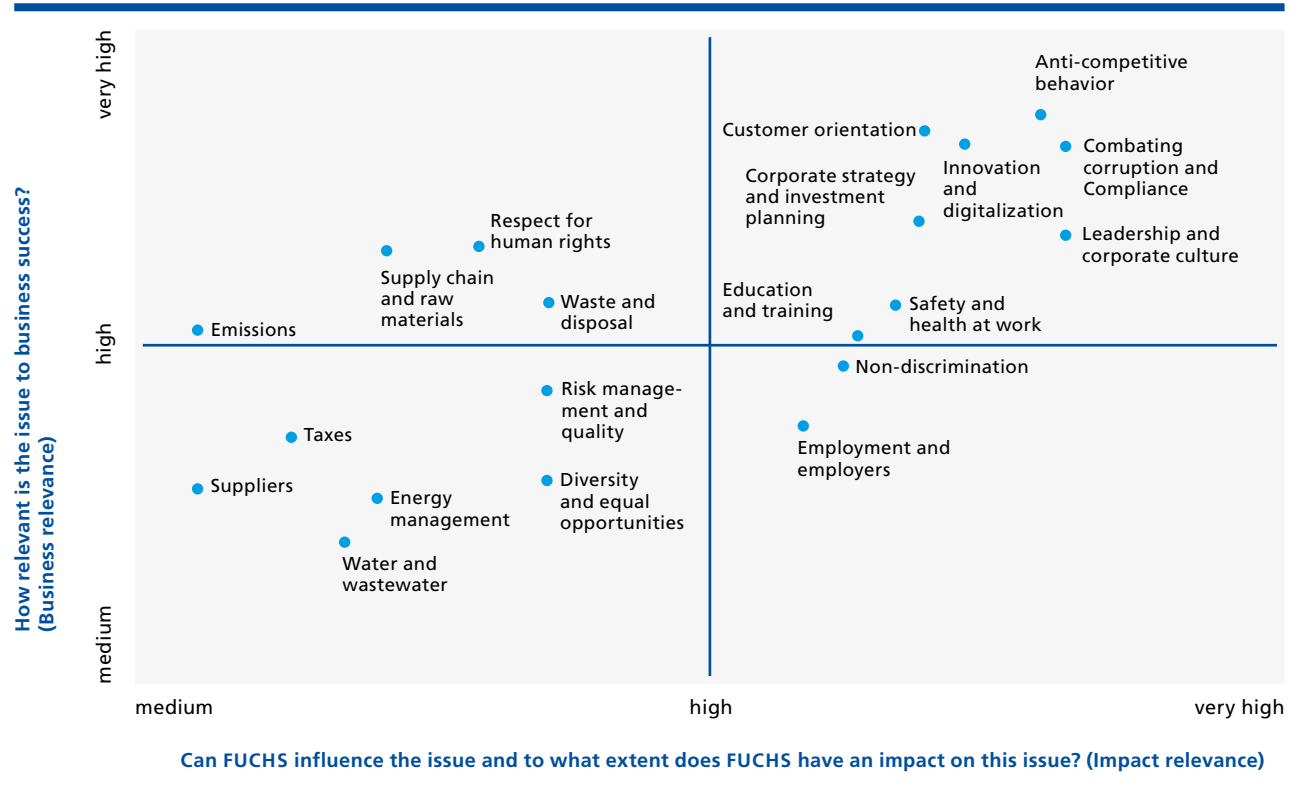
How relevant is the issue to business success? (Business relevance)

very high

high

medium

Anti-competitive behavior

Customer orientation

Combating corruption and Compliance

Innovation and digitalization

Corporate strategy and investment planning

Leadership and corporate culture

Respect for human rights

Supply chain and raw materials

Waste and disposal

Education and training

Safety and health at work

Emissions

Non-discrimination

Risk management and quality

Taxes

Employment and employers

Diversity and equal opportunities

Suppliers

Energy management

Water and wastewater

medium

high

very high

Can FUCHS influence the issue and to what extent does FUCHS have an impact on this issue? (Impact relevance)